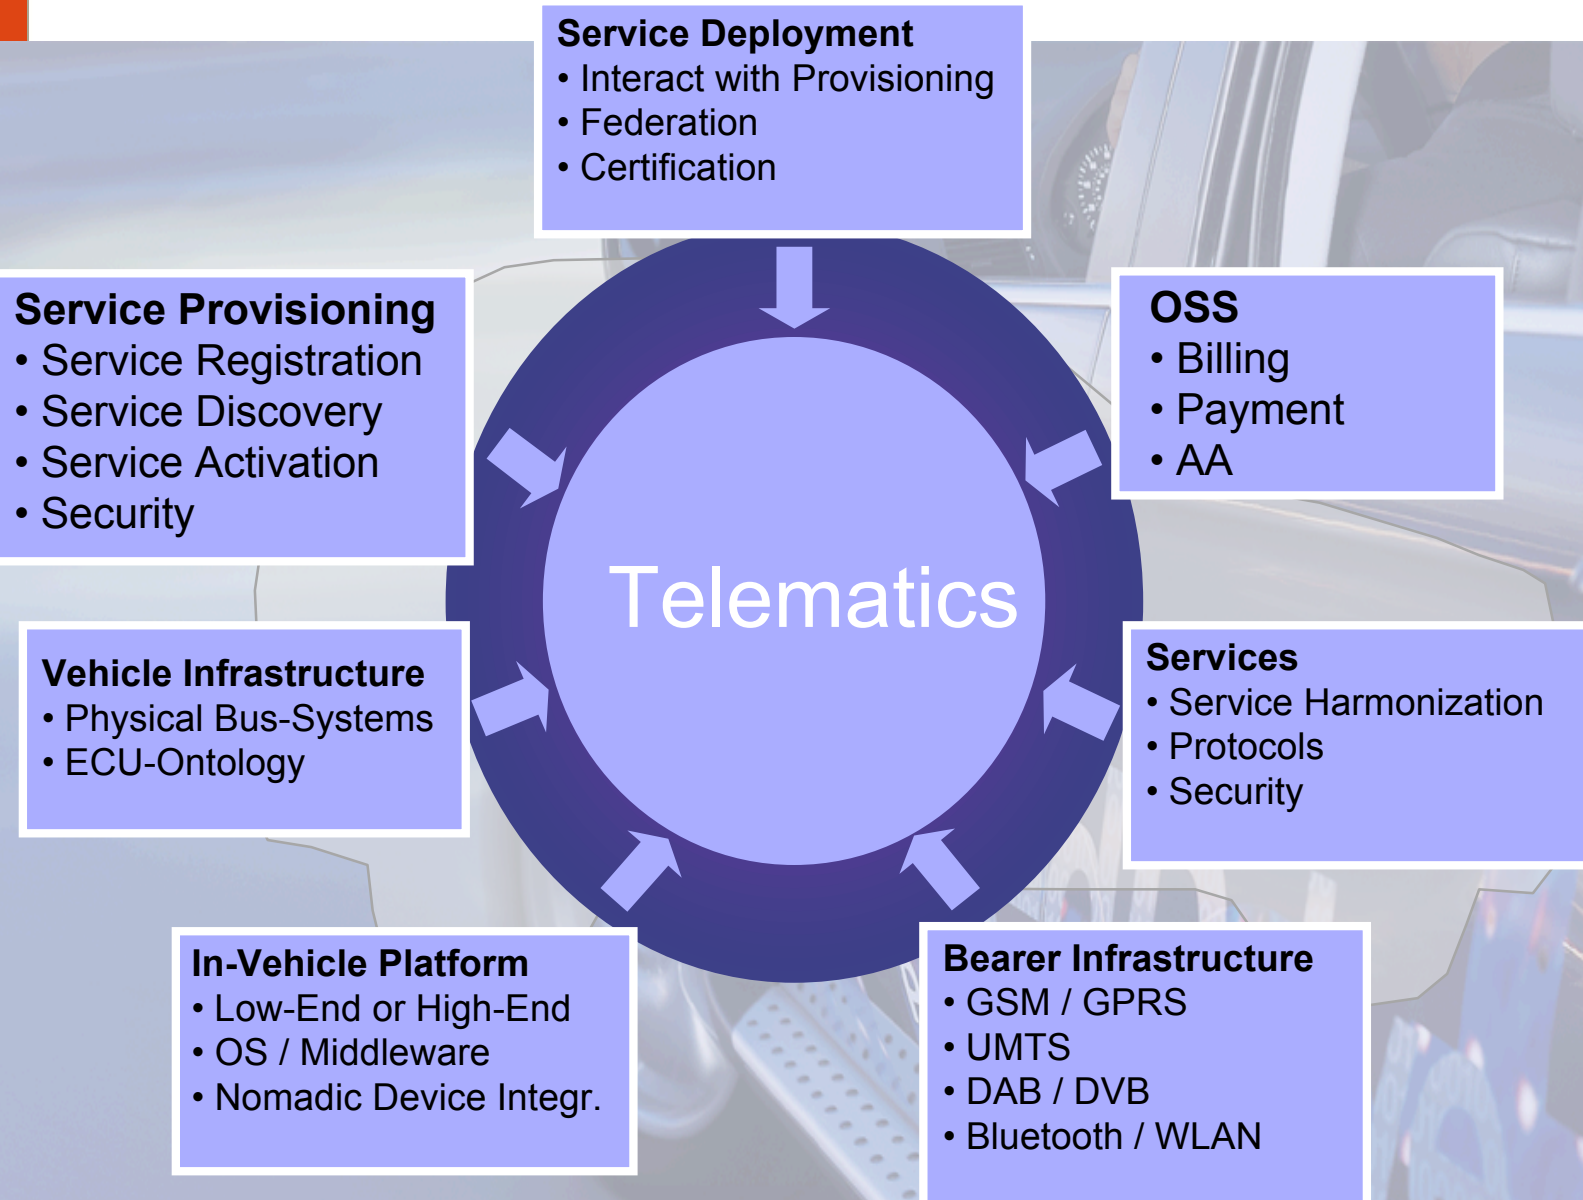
Service Deployment
• Interact with Provisioning
• Federation
• Certification

Service Provisioning
• Service Registration
• Service Discovery
• Service Activation
• Security

OSS
• Billing
• Payment
• AA

Telematics

Vehicle Infrastructure
• Physical Bus-Systems
• ECU-Ontology

Services
• Service Harmonization
• Protocols
• Security

In-Vehicle Platform
• Low-End or High-End
• OS / Middleware
• Nomadic Device Integr.

Bearer Infrastructure
• GSM / GPRS
• UMTS
• DAB / DVB
• Bluetooth / WLAN